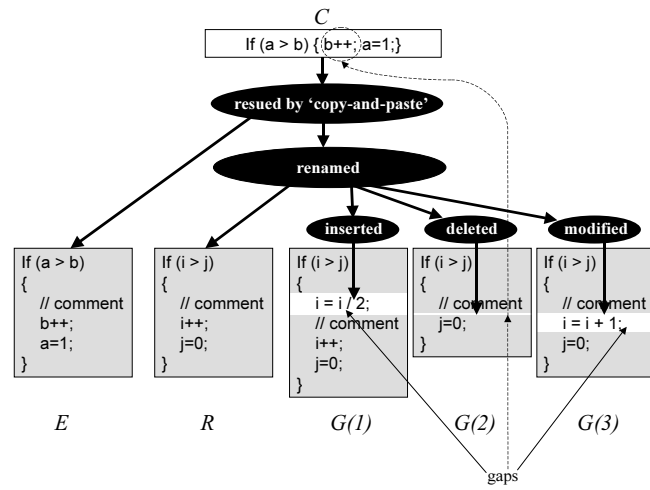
*C*

If (a > b) { b++; a=1;}

resued by 'copy-and-paste'

renamed

inserted

deleted

modified

If (a > b)
{
// comment
b++;
a=1;
}

If (i > j)
{
// comment
i++;
j=0;
}

If (i > j)
{
i = i / 2;
// comment
i++;
j=0;
}

If (i > j)
{
// comment
j=0;
}

If (i > j)
{
// comment
i = i + 1;
j=0;
}

*E*

*R*

*G(1)*

*G(2)*

*G(3)*

gaps